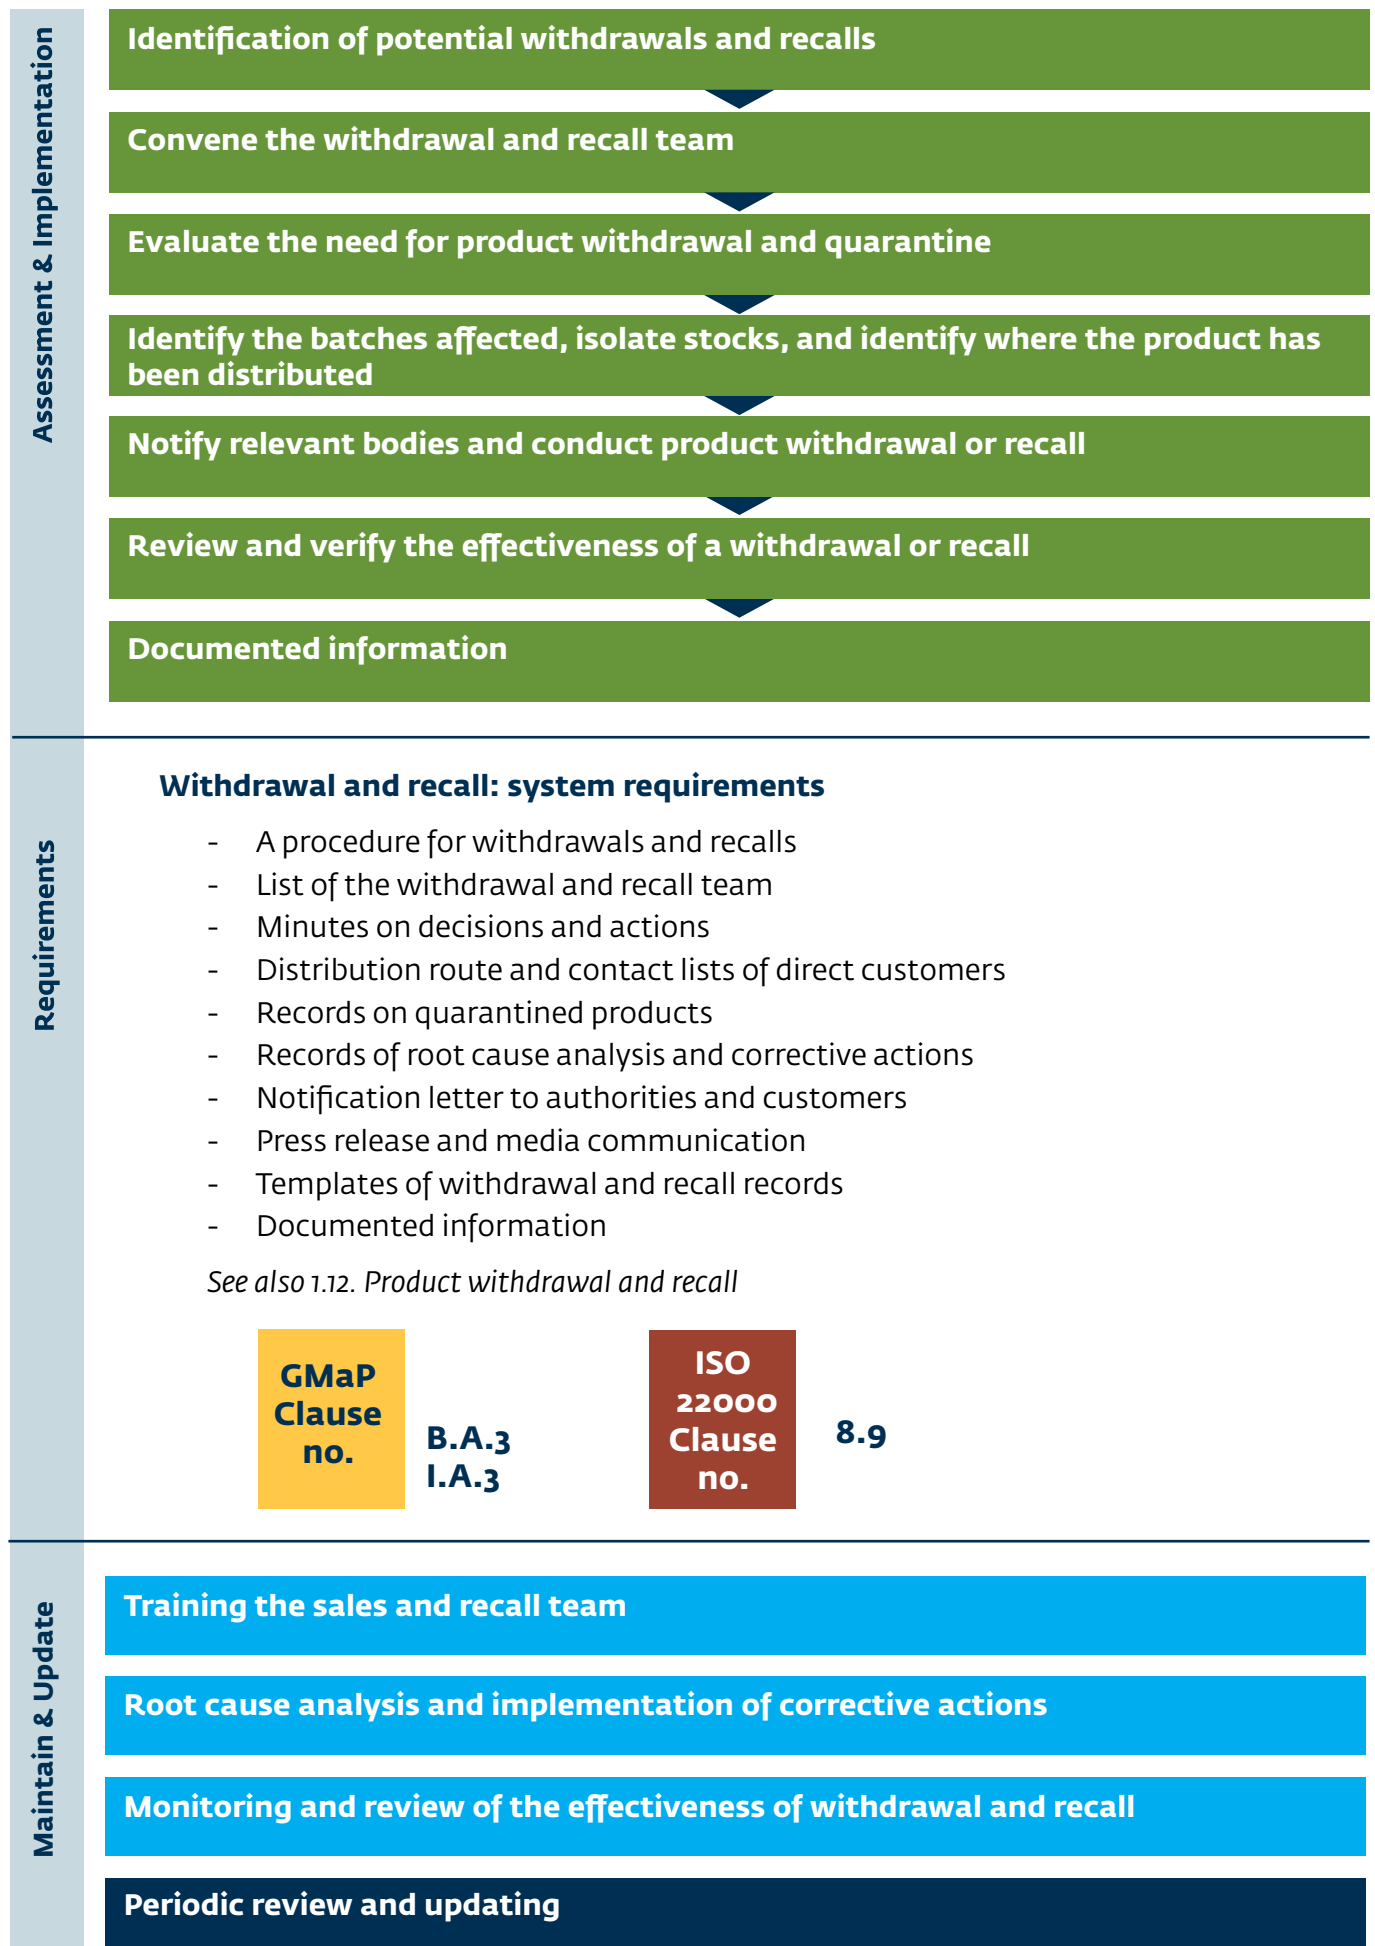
Assessment & Implementation

Identification of potential withdrawals and recalls

Convene the withdrawal and recall team

Evaluate the need for product withdrawal and quarantine

Identify the batches affected, isolate stocks, and identify where the product has been distributed

Notify relevant bodies and conduct product withdrawal or recall

Review and verify the effectiveness of a withdrawal or recall

Documented information

Requirements

Withdrawal and recall: system requirements

- A procedure for withdrawals and recalls
- List of the withdrawal and recall team
- Minutes on decisions and actions
- Distribution route and contact lists of direct customers
- Records on quarantined products
- Records of root cause analysis and corrective actions
- Notification letter to authorities and customers
- Press release and media communication
- Templates of withdrawal and recall records
- Documented information

See also 1.12. Product withdrawal and recall

GMaP Clause no.

B.A.3
I.A.3

ISO 22000 Clause no.

8.9

Maintain & Update

Training the sales and recall team

Root cause analysis and implementation of corrective actions

Monitoring and review of the effectiveness of withdrawal and recall

Periodic review and updating